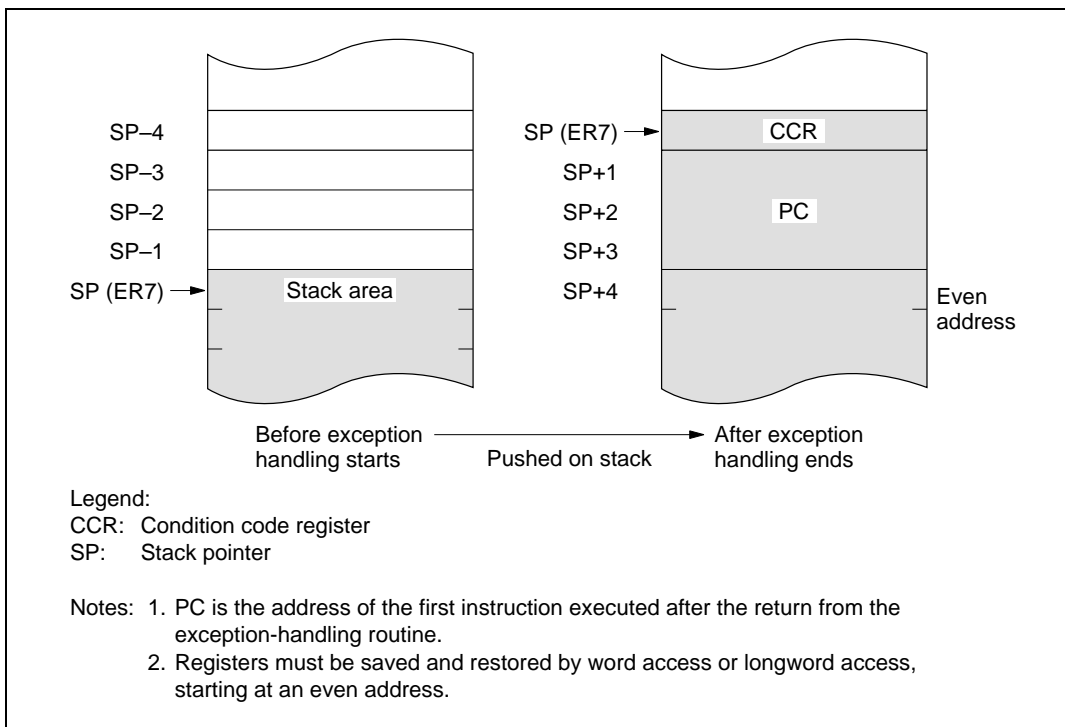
SP–4
SP–3
SP–2
SP–1
SP (ER7)
Stack area

SP (ER7)
CCR
SP+1
SP+2
PC
SP+3
SP+4
Even address

Before exception handling starts
Pushed on stack
After exception handling ends

Legend:
CCR: Condition code register
SP: Stack pointer

Notes: 1. PC is the address of the first instruction executed after the return from the exception-handling routine.
2. Registers must be saved and restored by word access or longword access, starting at an even address.